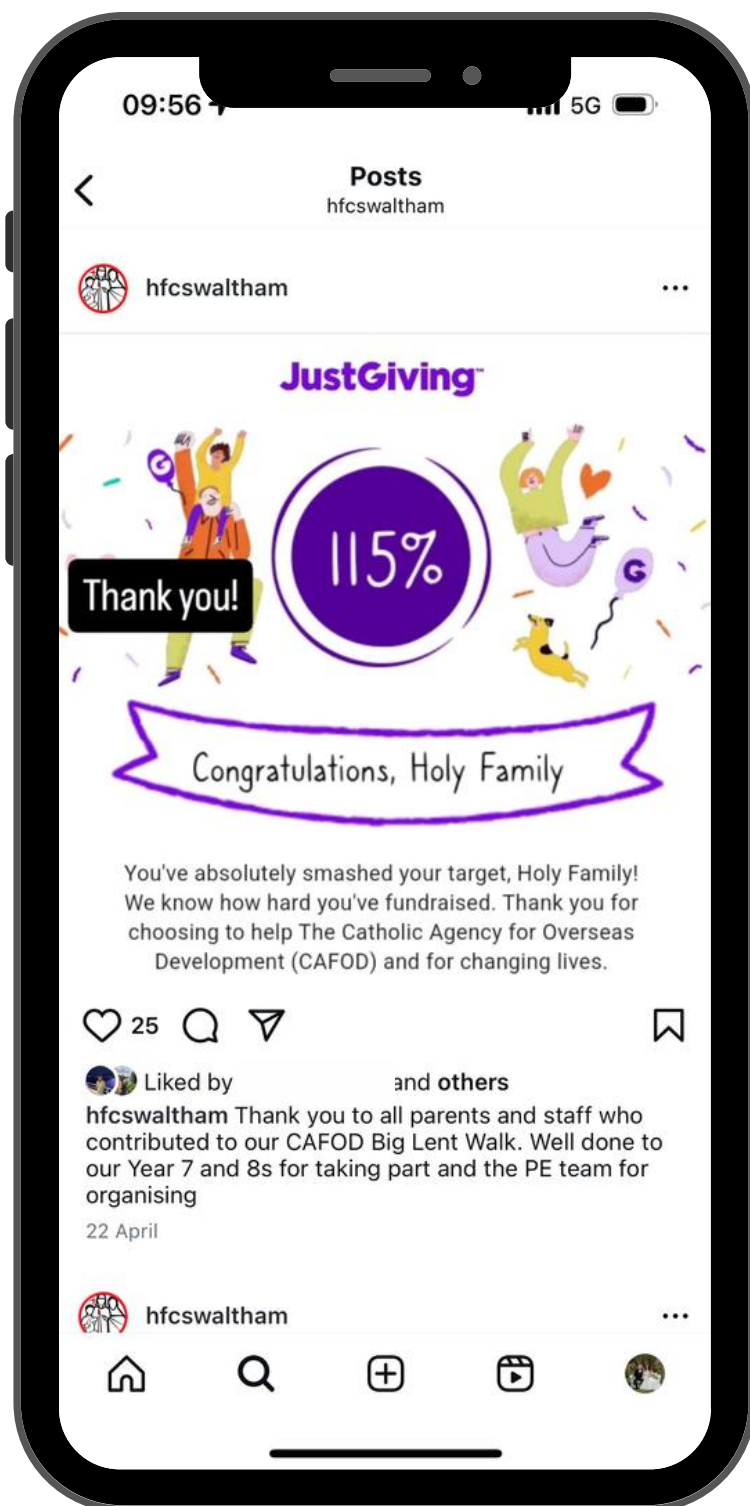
09:56

5G

Posts
hfcswaltham

hfcswaltham

JustGiving

Thank you!

115%

Congratulations, Holy Family

You've absolutely smashed your target, Holy Family! We know how hard you've fundraised. Thank you for choosing to help The Catholic Agency for Overseas Development (CAFOD) and for changing lives.

25

Liked by and others

hfcswaltham Thank you to all parents and staff who contributed to our CAFOD Big Lent Walk. Well done to our Year 7 and 8s for taking part and the PE team for organising

22 April

hfcswaltham